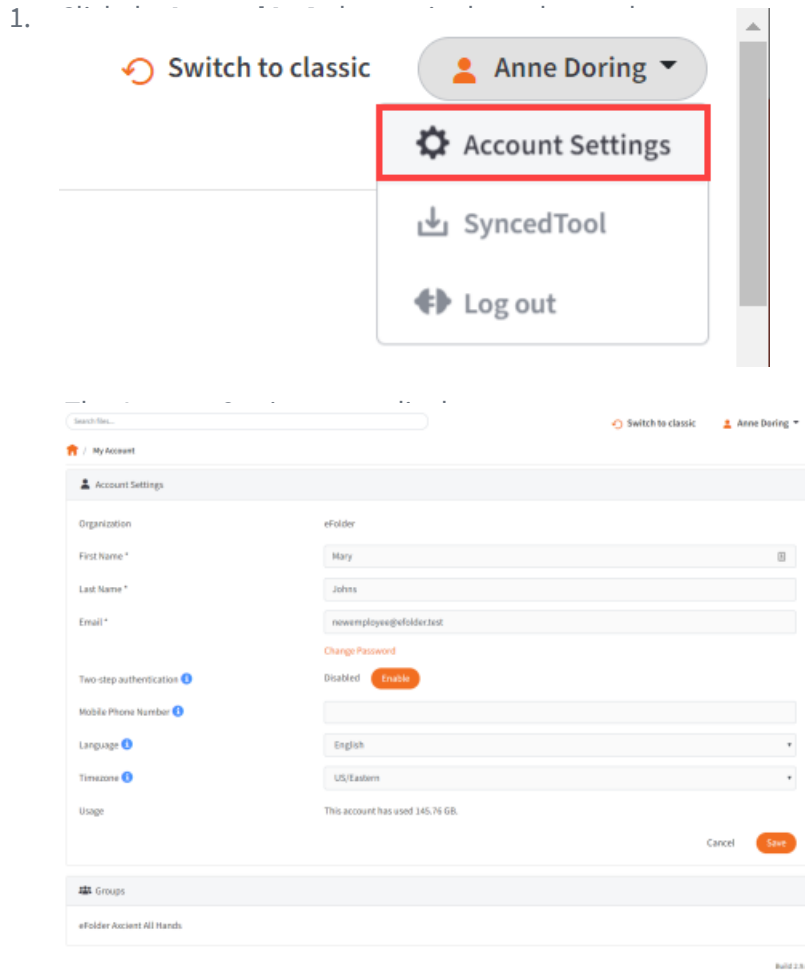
1. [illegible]

Switch to classic
Anne Doring
Account Settings
SyncedTool
Log out

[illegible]

Search files...
Switch to classic
Anne Doring
/ My Account
Account Settings

| | |
|---|---|
| Organization | eFolder |
| First Name * | Mary |
| Last Name * | Johns |
| Email * | newemployee@efolder.test |
| | Change Password |
| Two-step authentication | Disabled Enable |
| Mobile Phone Number | |
| Language | English |
| Timezone | US/Eastern |
| Usage | This account has used 145.76 GB. |

Cancel Save

Groups
eFolder Axcient All Hands

Build 2.9.